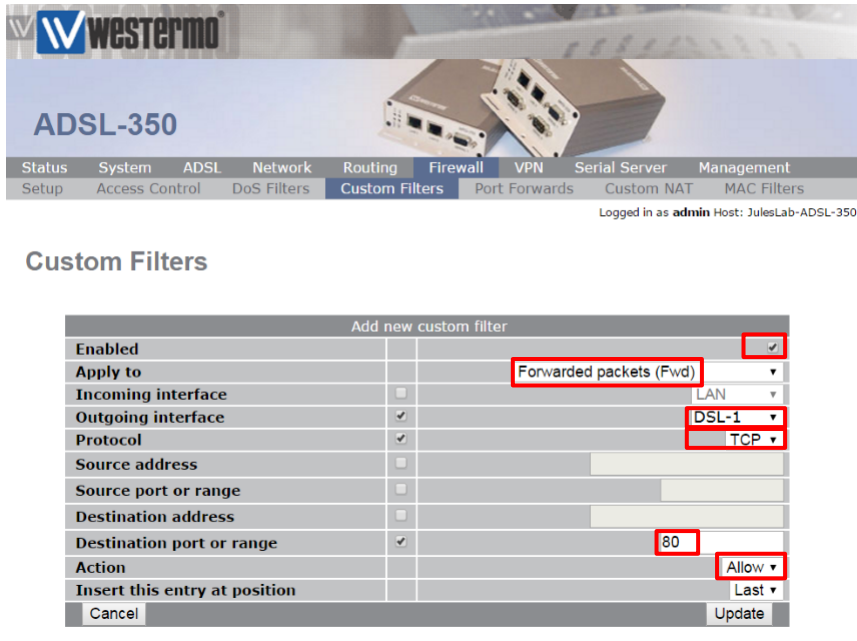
westermo®

ADSL-350

Status System ADSL Network Routing Firewall VPN Serial Server Management

Setup Access Control DoS Filters Custom Filters Port Forwards Custom NAT MAC Filters

Logged in as **admin** Host: JulesLab-ADSL-350

Custom Filters

| Add new custom filter | | |
|---|---|---|
| Enabled | | ✔ |
| Apply to | | Forwarded packets (Fwd) |
| Incoming interface | | LAN |
| Outgoing interface | ✔ | DSL-1 |
| Protocol | ✔ | TCP |
| Source address | | |
| Source port or range | | |
| Destination address | | |
| Destination port or range | ✔ | 80 |
| Action | | Allow |
| Insert this entry at position | | Last |

Cancel Update